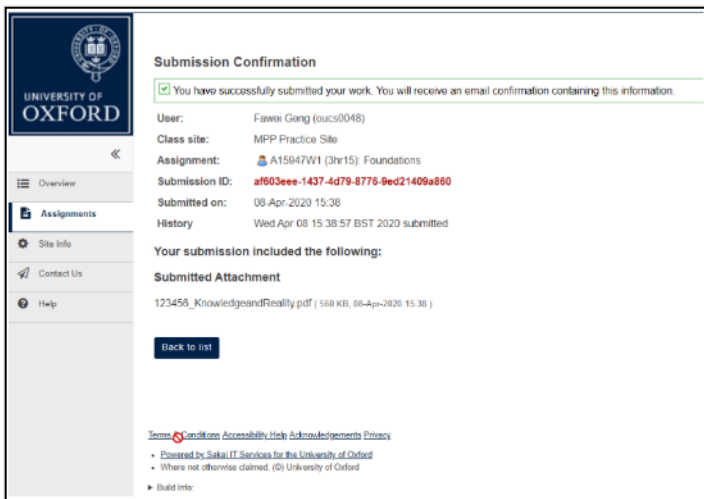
UNIVERSITY OF
OXFORD

«

Overview

Assignments

Site Info

Contact Us

Help

Submission Confirmation

You have successfully submitted your work. You will receive an email confirmation containing this information.

| | |
|---|---|
| User: | Fawei Geng (oucs0048) |
| Class site: | MPP Practice Site |
| Assignment: | A15947W1 (3hr15): Foundations |
| Submission ID: | af603eee-1437-4d79-8776-9ed21409a860 |
| Submitted on: | 08-Apr-2020 15:38 |
| History | Wed Apr 08 15:38:57 BST 2020 submitted |

Your submission included the following:

Submitted Attachment

123456_KnowledgeandReality.pdf ( 560 KB; 08-Apr-2020 15:38 )

Back to list

Terms Conditions Accessibility Help Acknowledgements Privacy

• Powered by Sakai IT Services for the University of Oxford
• Where not otherwise claimed, (C) University of Oxford

▸ Build Info: